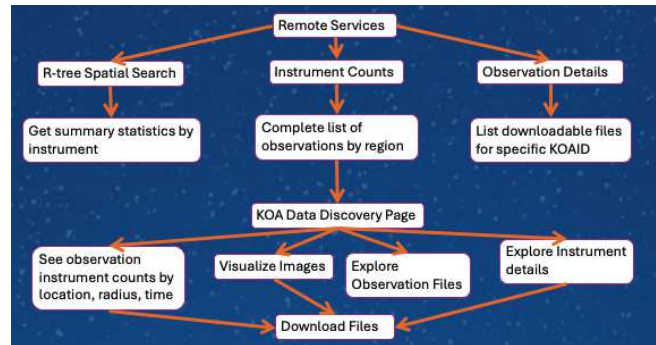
Remote Services

R-tree Spatial Search

Instrument Counts

Observation Details

Get summary statistics by instrument

Complete list of observations by region

List downloadable files for specific KOAID

KOA Data Discovery Page

See observation instrument counts by location, radius, time

Visualize Images

Explore Observation Files

Explore Instrument details

Download Files